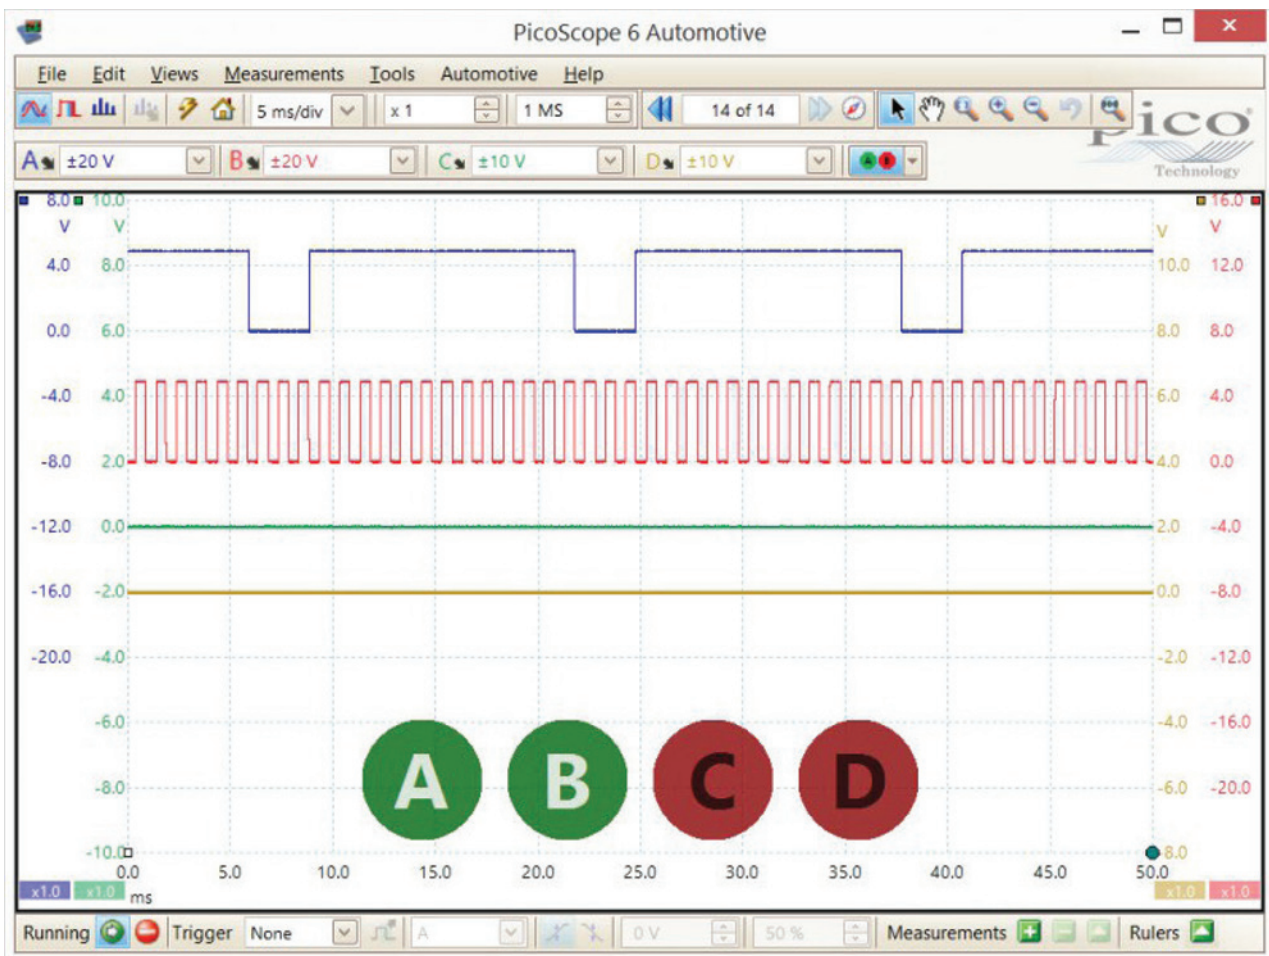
PicoScope 6 Automotive

File Edit Views Measurements Tools Automotive Help

5 ms/div x 1 1 MS 14 of 14

Pico Technology

A ±20 V B ±20 V C ±10 V D ±10 V

| 8.0 V | 10.0 V | | 16.0 V |
|---|---|---|---|
| 4.0 | 8.0 | 10.0 | 12.0 |
| 0.0 | 6.0 | 8.0 | 8.0 |
| -4.0 | 4.0 | 6.0 | 4.0 |
| -8.0 | 2.0 | 4.0 | 0.0 |
| -12.0 | 0.0 | 2.0 | -4.0 |
| -16.0 | -2.0 | 0.0 | -8.0 |
| -20.0 | -4.0 | -2.0 | -12.0 |
| | -6.0 | -4.0 | -16.0 |
| | -8.0 | -6.0 | -20.0 |
| | -10.0 | -8.0 | |

V V

A B C D

0.0 5.0 10.0 15.0 20.0 25.0 30.0 35.0 40.0 45.0 50.0
ms

x1.0 x1.0 x1.0 x1.0

Running Trigger None A 0 V 50 % Measurements Rulers